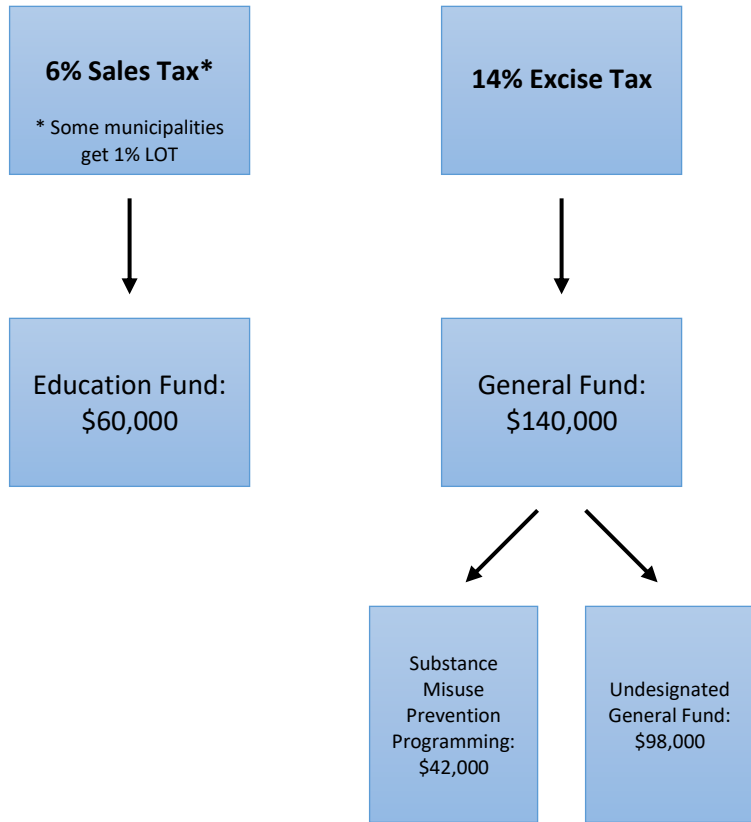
6% Sales Tax*

* Some municipalities get 1% LOT

14% Excise Tax

Education Fund: \$60,000

General Fund: \$140,000

Substance Misuse Prevention Programming: \$42,000

Undesignated General Fund: \$98,000